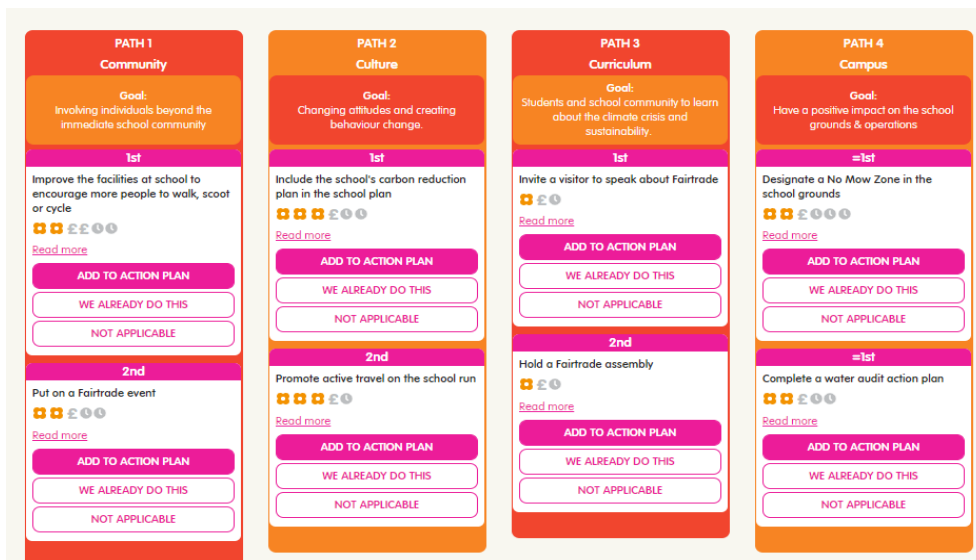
PATH 1
Community

Goal:
Involving individuals beyond the immediate school community

1st

Improve the facilities at school to encourage more people to walk, scoot or cycle

££

Read more

ADD TO ACTION PLAN

WE ALREADY DO THIS

NOT APPLICABLE

2nd

Put on a Fairtrade event

£

Read more

ADD TO ACTION PLAN

WE ALREADY DO THIS

NOT APPLICABLE

PATH 2
Culture

Goal:
Changing attitudes and creating behaviour change.

1st

Include the school's carbon reduction plan in the school plan

£

Read more

ADD TO ACTION PLAN

WE ALREADY DO THIS

NOT APPLICABLE

2nd

Promote active travel on the school run

£

Read more

ADD TO ACTION PLAN

WE ALREADY DO THIS

NOT APPLICABLE

PATH 3
Curriculum

Goal:
Students and school community to learn about the climate crisis and sustainability.

1st

Invite a visitor to speak about Fairtrade

£

Read more

ADD TO ACTION PLAN

WE ALREADY DO THIS

NOT APPLICABLE

2nd

Hold a Fairtrade assembly

£

Read more

ADD TO ACTION PLAN

WE ALREADY DO THIS

NOT APPLICABLE

PATH 4
Campus

Goal:
Have a positive impact on the school grounds & operations

=1st

Designate a No Mow Zone in the school grounds

£

Read more

ADD TO ACTION PLAN

WE ALREADY DO THIS

NOT APPLICABLE

=1st

Complete a water audit action plan

£

Read more

ADD TO ACTION PLAN

WE ALREADY DO THIS

NOT APPLICABLE